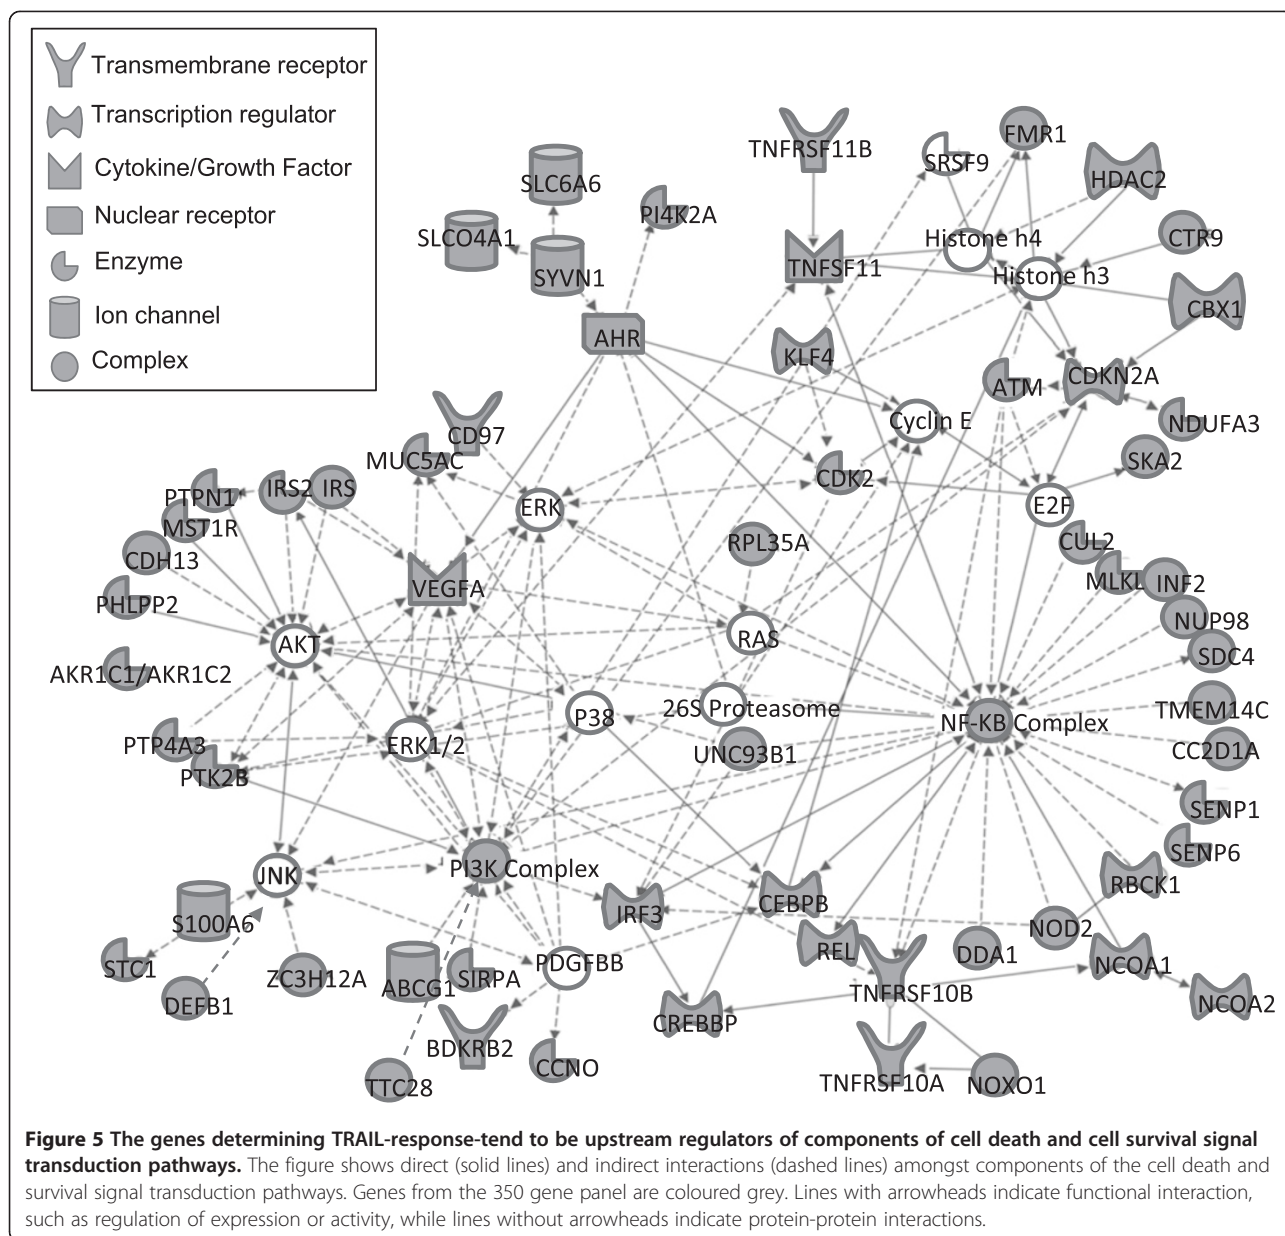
Transmembrane receptor
Transcription regulator
Cytokine/Growth Factor
Nuclear receptor
Enzyme
Ion channel
Complex

TNFRSF11B
SRSF9
FMR1
HDAC2
SLC6A6
PI4K2A
SLCO4A1
SYVN1
TNFSF11
Histone h4
Histone h3
CTR9
CBX1
AHR
KLF4
ATM
CDKN2A
NDUFA3
CD97
MUC5AC
Cyclin E
CDK2
SKA2
PTPN1
IRS2
IRS
MST1R
ERK
E2F
CUL2
CDH13
RPL35A
MLKL
INF2
VEGFA
NUP98
PHLPP2
AKT
RAS
SDC4
AKR1C1/AKR1C2
P38
26S Proteasome
NF-KB Complex
TMEM14C
PTP4A3
ERK1/2
UNC93B1
CC2D1A
PTK2B
SENP1
SENP6
JNK
PI3K Complex
RBCK1
S100A6
IRF3
CEBPB
NOD2
REL
DDA1
STC1
PDGFBB
NCOA1
DEFB1
ZC3H12A
ABCG1
SIRPA
TNFRSF10B
NCOA2
CREBBP
BDKRB2
CCNO
TTC28
TNFRSF10A
NOXO1

**Figure 5 The genes determining TRAIL-response-tend to be upstream regulators of components of cell death and cell survival signal transduction pathways.** The figure shows direct (solid lines) and indirect interactions (dashed lines) amongst components of the cell death and survival signal transduction pathways. Genes from the 350 gene panel are coloured grey. Lines with arrowheads indicate functional interaction, such as regulation of expression or activity, while lines without arrowheads indicate protein-protein interactions.